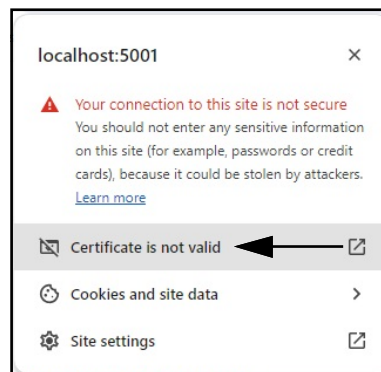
localhost:5001

×

Your connection to this site is not secure
You should not enter any sensitive information on this site (for example, passwords or credit cards), because it could be stolen by attackers.
Learn more

Certificate is not valid

Cookies and site data

Site settings